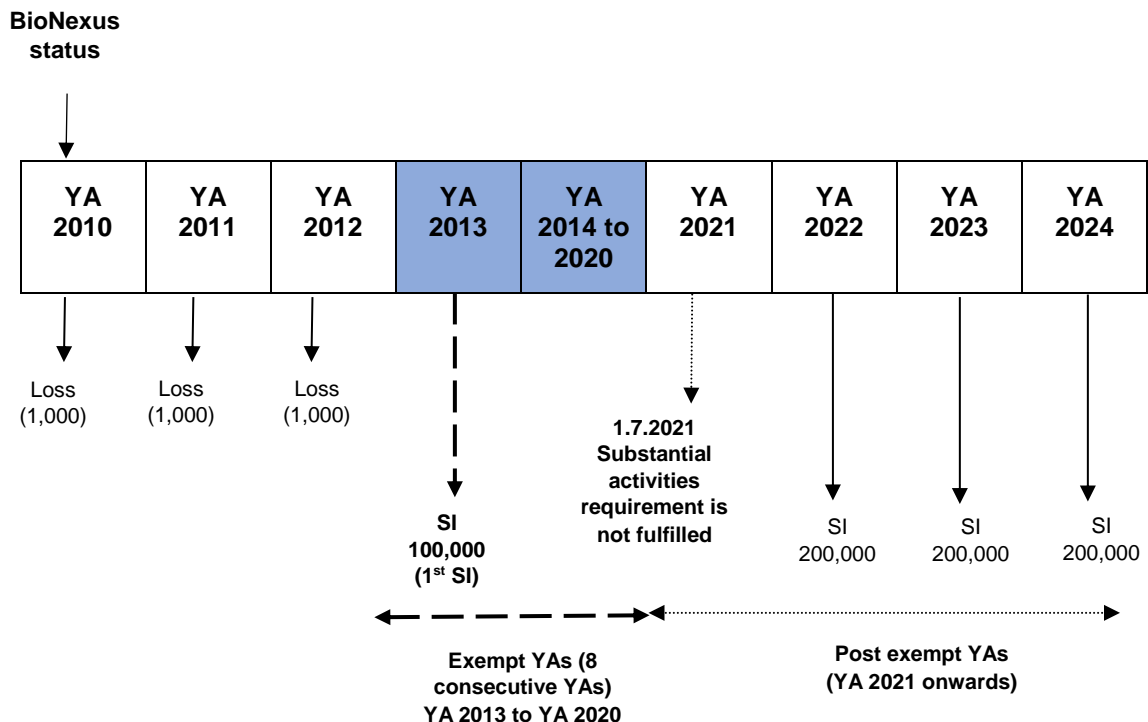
BioNexus status

| YA 2010 | YA 2011 | YA 2012 | YA 2013 | YA 2014 to 2020 | YA 2021 | YA 2022 | YA 2023 | YA 2024 |
|---|---|---|---|---|---|---|---|---|

Loss (1,000)

Loss (1,000)

Loss (1,000)

SI 100,000 ($1^{st}$ SI)

1.7.2021 Substantial activities requirement is not fulfilled

SI 200,000

SI 200,000

SI 200,000

Exempt YAs (8 consecutive YAs) YA 2013 to YA 2020

Post exempt YAs (YA 2021 onwards)